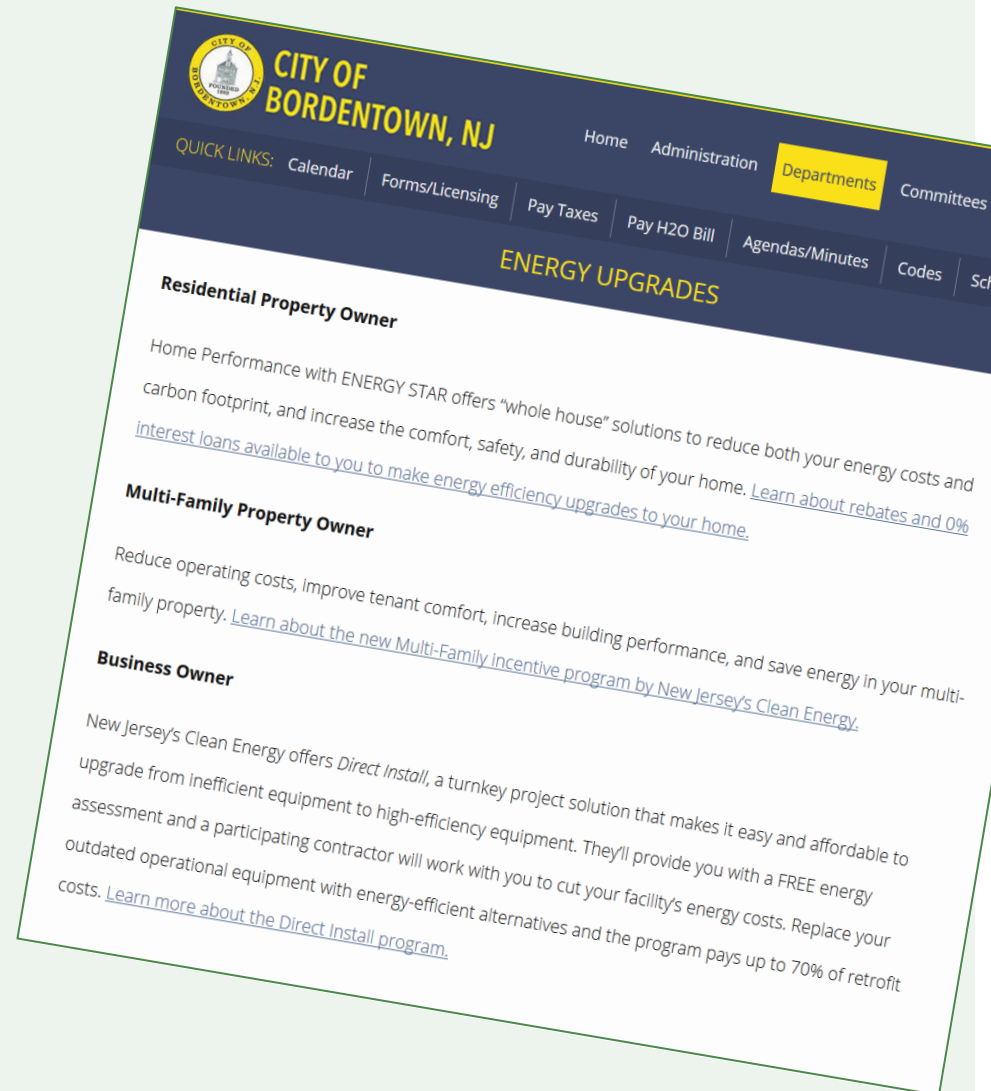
CITY OF BORDENTOWN N.J. FOUNDED

CITY OF BORDENTOWN, NJ

Home Administration Departments Committees

QUICK LINKS: Calendar Forms/Licensing Pay Taxes Pay H2O Bill Agendas/Minutes Codes Sc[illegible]

ENERGY UPGRADES

Residential Property Owner

Home Performance with ENERGY STAR offers "whole house" solutions to reduce both your energy costs and carbon footprint, and increase the comfort, safety, and durability of your home. Learn about rebates and 0% interest loans available to you to make energy efficiency upgrades to your home.

Multi-Family Property Owner

Reduce operating costs, improve tenant comfort, increase building performance, and save energy in your multi-family property. Learn about the new Multi-Family incentive program by New Jersey's Clean Energy.

Business Owner

New Jersey's Clean Energy offers Direct Install, a turnkey project solution that makes it easy and affordable to upgrade from inefficient equipment to high-efficiency equipment. They'll provide you with a FREE energy assessment and a participating contractor will work with you to cut your facility's energy costs. Replace your outdated operational equipment with energy-efficient alternatives and the program pays up to 70% of retrofit costs. Learn more about the Direct Install program.